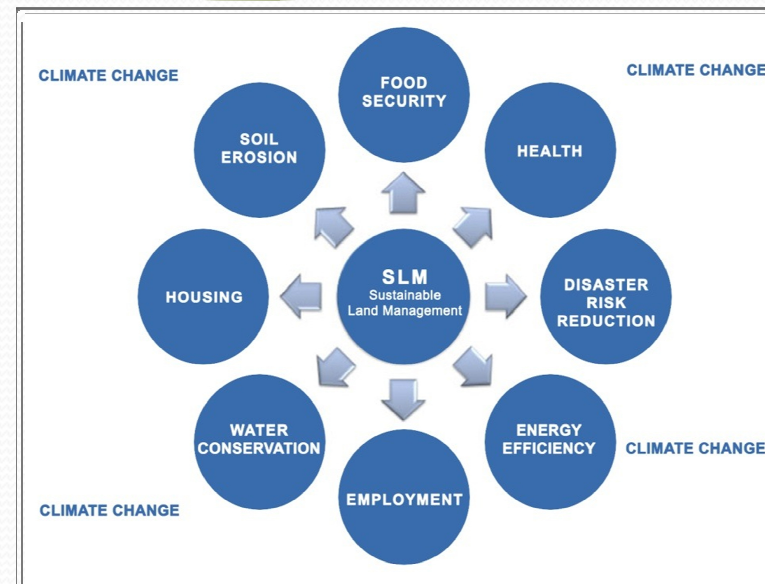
CLIMATE CHANGE

FOOD SECURITY

CLIMATE CHANGE

SOIL EROSION

HEALTH

SLM
Sustainable
Land Management

HOUSING

DISASTER RISK REDUCTION

WATER CONSERVATION

ENERGY EFFICIENCY

CLIMATE CHANGE

EMPLOYMENT

CLIMATE CHANGE